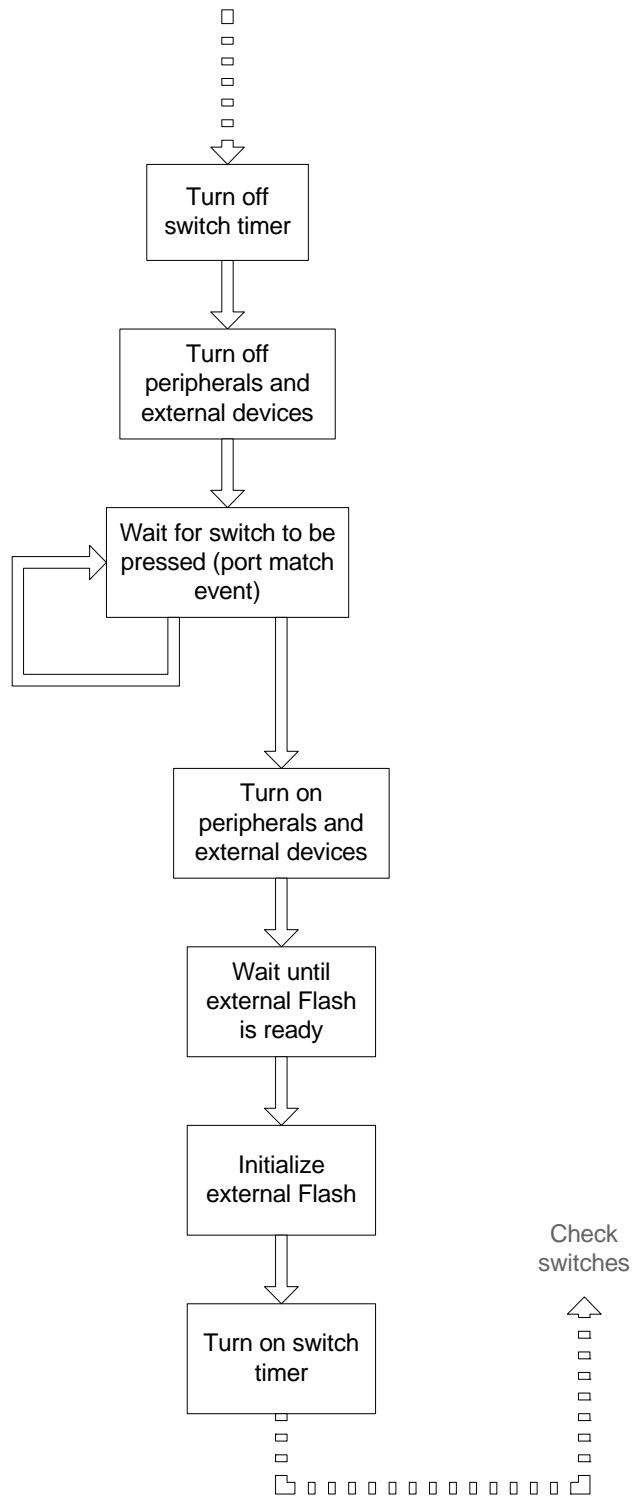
Turn off switch timer

Turn off peripherals and external devices

Wait for switch to be pressed (port match event)

Turn on peripherals and external devices

Wait until external Flash is ready

Initialize external Flash

Turn on switch timer

Check switches